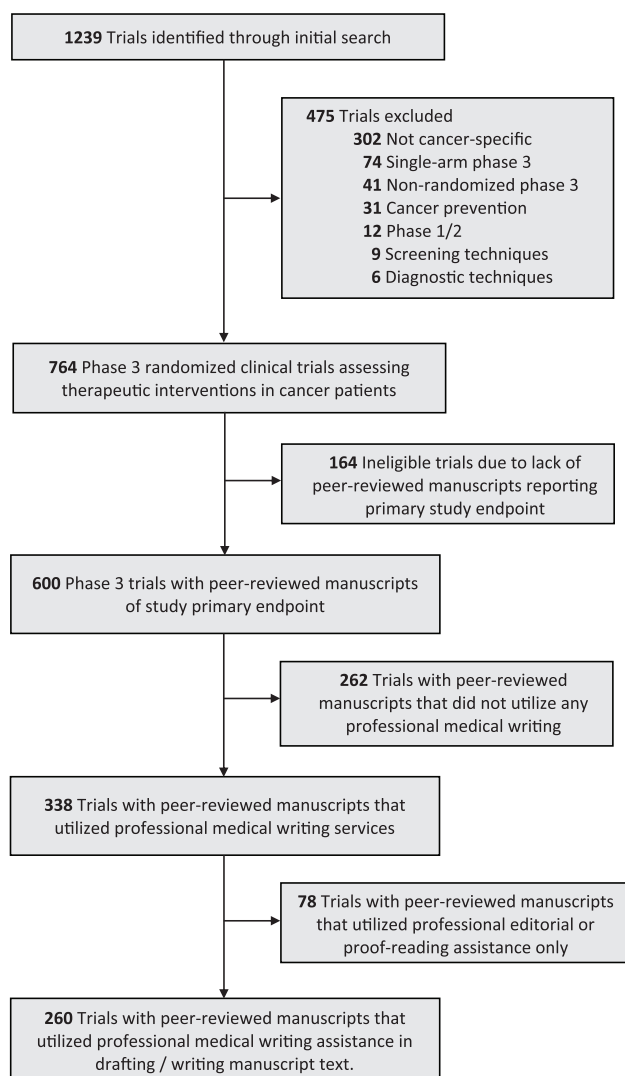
**1239** Trials identified through initial search

**475** Trials excluded
**302** Not cancer-specific
**74** Single-arm phase 3
**41** Non-randomized phase 3
**31** Cancer prevention
**12** Phase 1/2
**9** Screening techniques
**6** Diagnostic techniques

**764** Phase 3 randomized clinical trials assessing therapeutic interventions in cancer patients

**164** Ineligible trials due to lack of peer-reviewed manuscripts reporting primary study endpoint

**600** Phase 3 trials with peer-reviewed manuscripts of study primary endpoint

**262** Trials with peer-reviewed manuscripts that did not utilize any professional medical writing

**338** Trials with peer-reviewed manuscripts that utilized professional medical writing services

**78** Trials with peer-reviewed manuscripts that utilized professional editorial or proof-reading assistance only

**260** Trials with peer-reviewed manuscripts that utilized professional medical writing assistance in drafting / writing manuscript text.